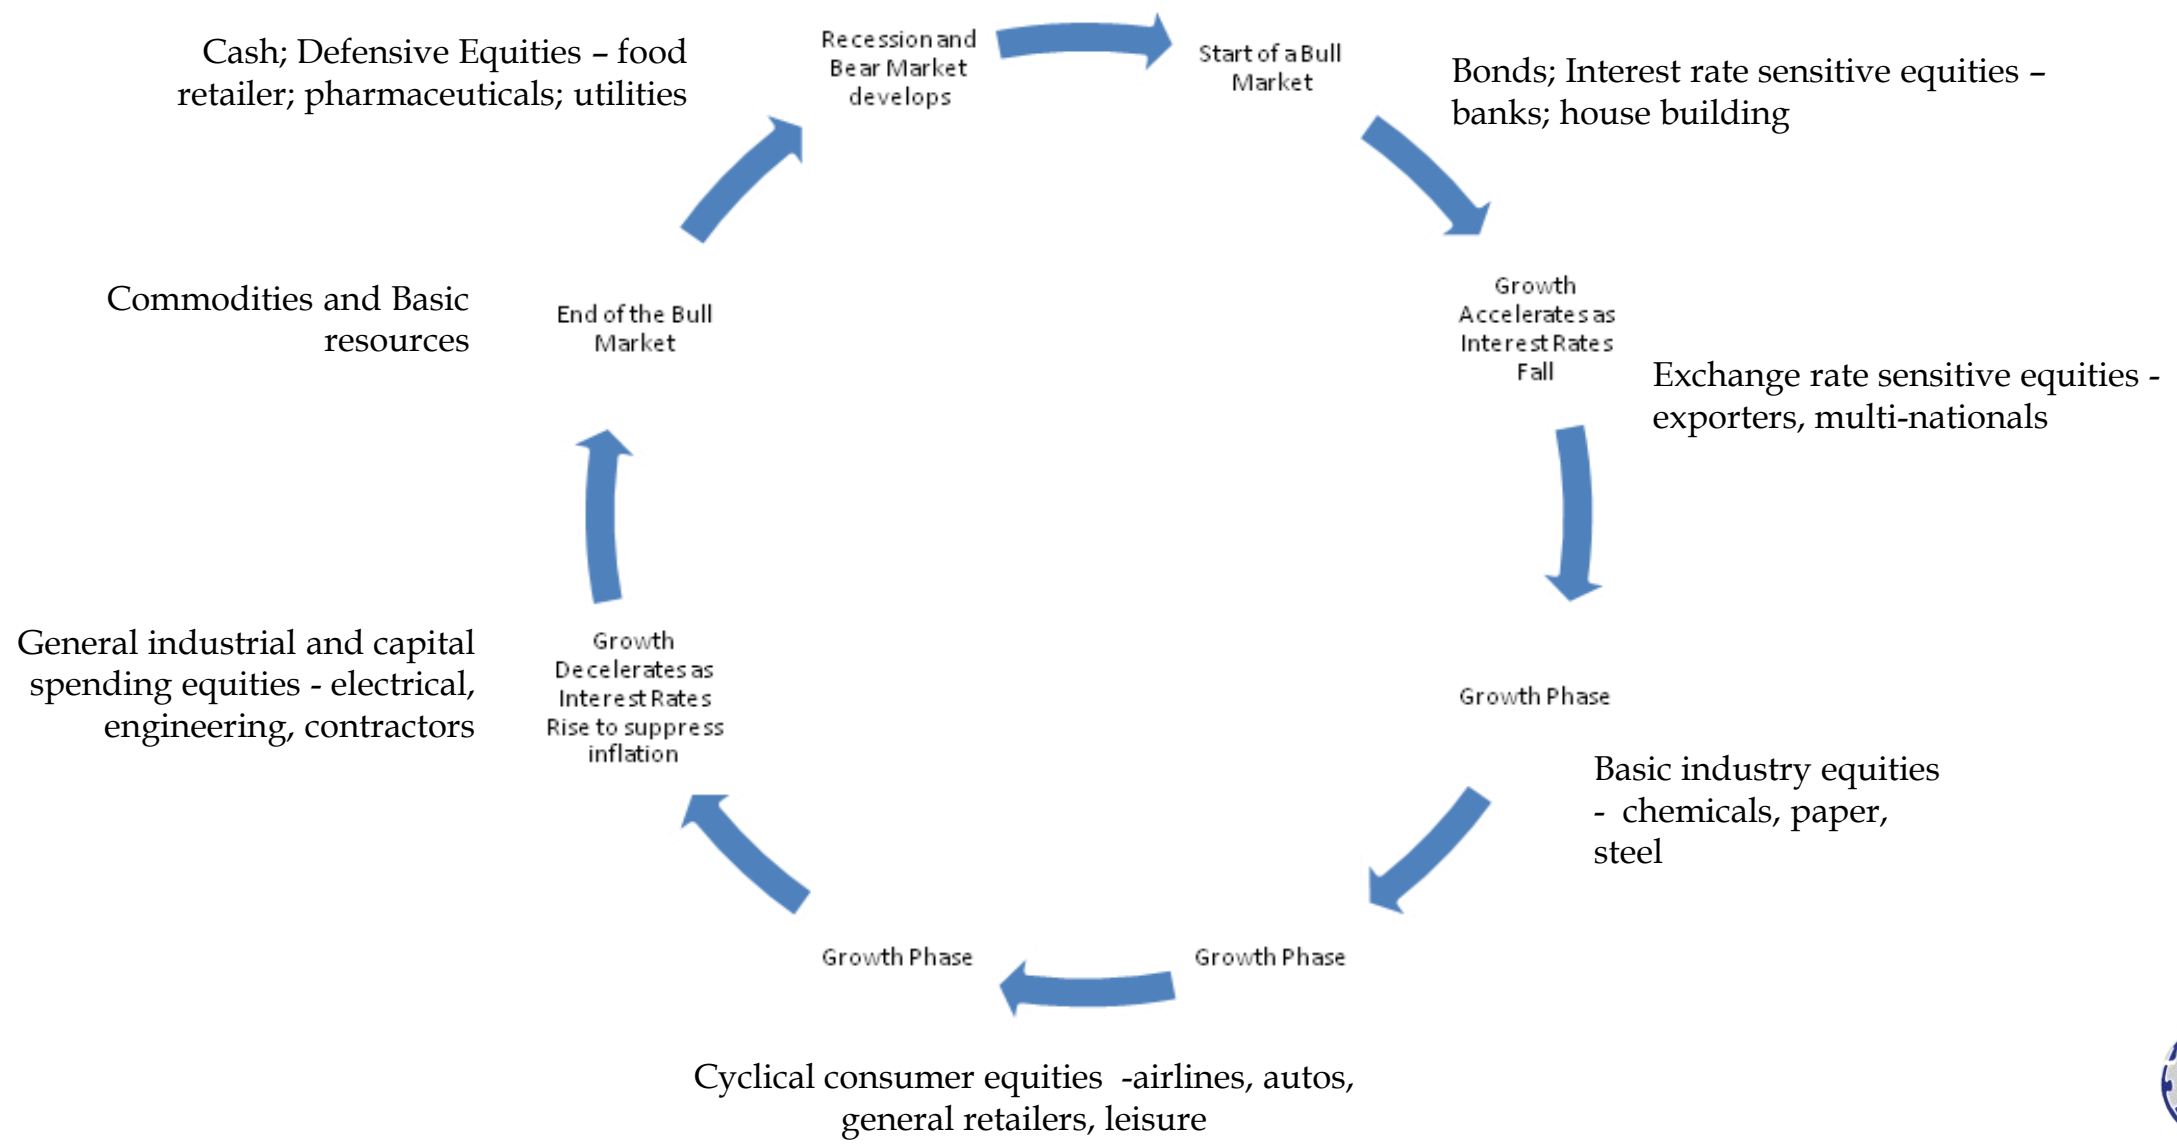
Cash; Defensive Equities – food retailer; pharmaceuticals; utilities

Recession and Bear Market develops

Start of a Bull Market

Bonds; Interest rate sensitive equities – banks; house building

Commodities and Basic resources

End of the Bull Market

Growth Accelerates as Interest Rates Fall

Exchange rate sensitive equities - exporters, multi-nationals

General industrial and capital spending equities - electrical, engineering, contractors

Growth Decelerates as Interest Rates Rise to suppress inflation

Growth Phase

Basic industry equities - chemicals, paper, steel

Growth Phase

Growth Phase

Cyclical consumer equities -airlines, autos, general retailers, leisure